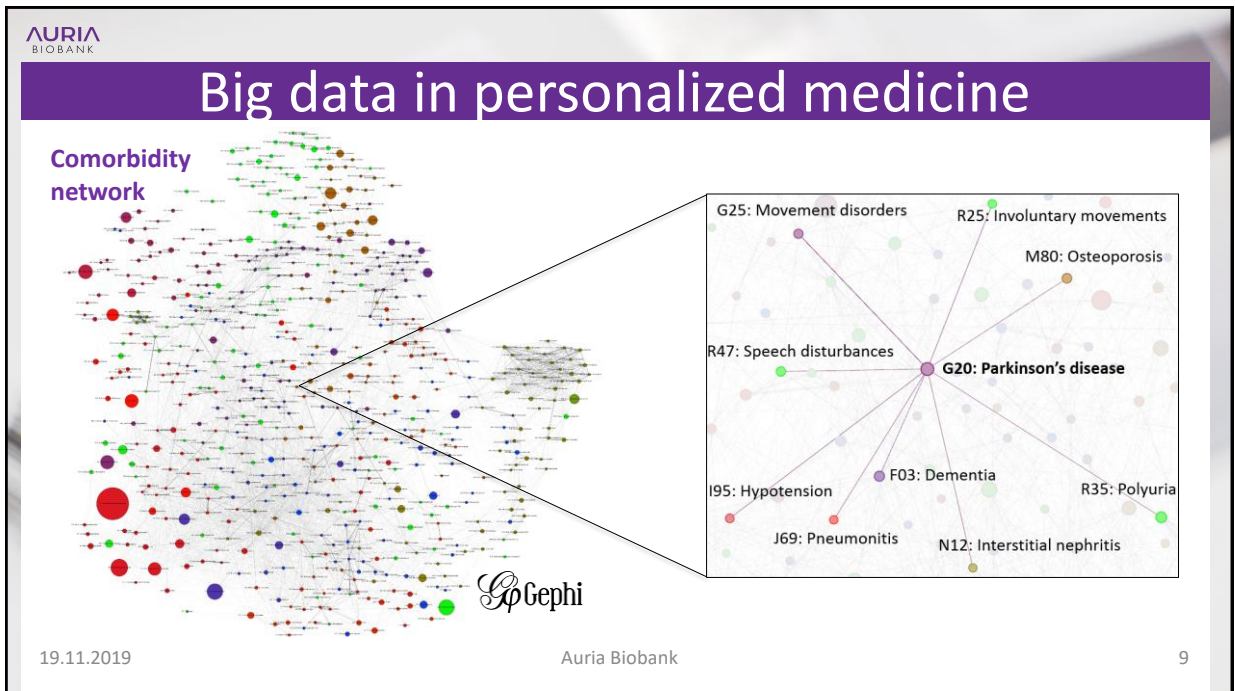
AURIA
BIOBANK

Big data in personalized medicine

Comorbidity network

G25: Movement disorders
R25: Involuntary movements
M80: Osteoporosis
R47: Speech disturbances
G20: Parkinson's disease
F03: Dementia
I95: Hypotension
R35: Polyuria
J69: Pneumonitis
N12: Interstitial nephritis

Gephi

19.11.2019
Auria Biobank
9